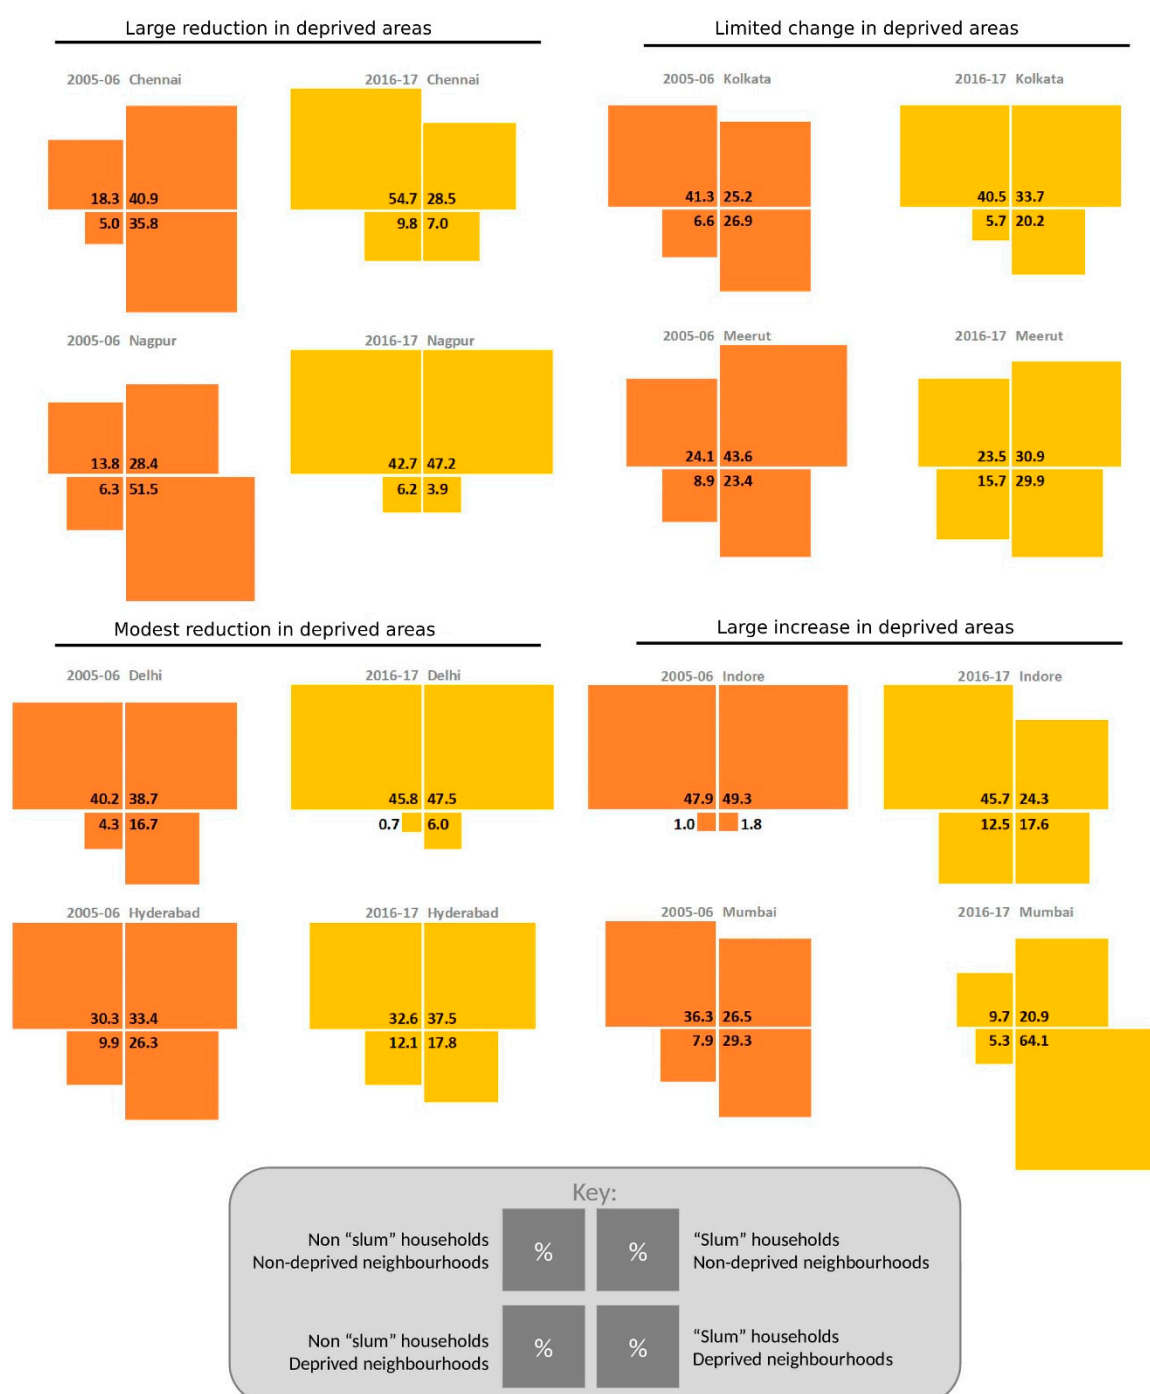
Large reduction in deprived areas

2005-06 Chennai

18.3 40.9
5.0 35.8

2016-17 Chennai

54.7 28.5
9.8 7.0

2005-06 Nagpur

13.8 28.4
6.3 51.5

2016-17 Nagpur

42.7 47.2
6.2 3.9

Limited change in deprived areas

2005-06 Kolkata

41.3 25.2
6.6 26.9

2016-17 Kolkata

40.5 33.7
5.7 20.2

2005-06 Meerut

24.1 43.6
8.9 23.4

2016-17 Meerut

23.5 30.9
15.7 29.9

Modest reduction in deprived areas

2005-06 Delhi

40.2 38.7
4.3 16.7

2016-17 Delhi

45.8 47.5
0.7 6.0

2005-06 Hyderabad

30.3 33.4
9.9 26.3

2016-17 Hyderabad

32.6 37.5
12.1 17.8

Large increase in deprived areas

2005-06 Indore

47.9 49.3
1.0 1.8

2016-17 Indore

45.7 24.3
12.5 17.6

2005-06 Mumbai

36.3 26.5
7.9 29.3

2016-17 Mumbai

9.7 20.9
5.3 64.1

Key:

Non "slum" households
Non-deprived neighbourhoods

%

%

"Slum" households
Non-deprived neighbourhoods

Non "slum" households
Deprived neighbourhoods

%

%

"Slum" households
Deprived neighbourhoods